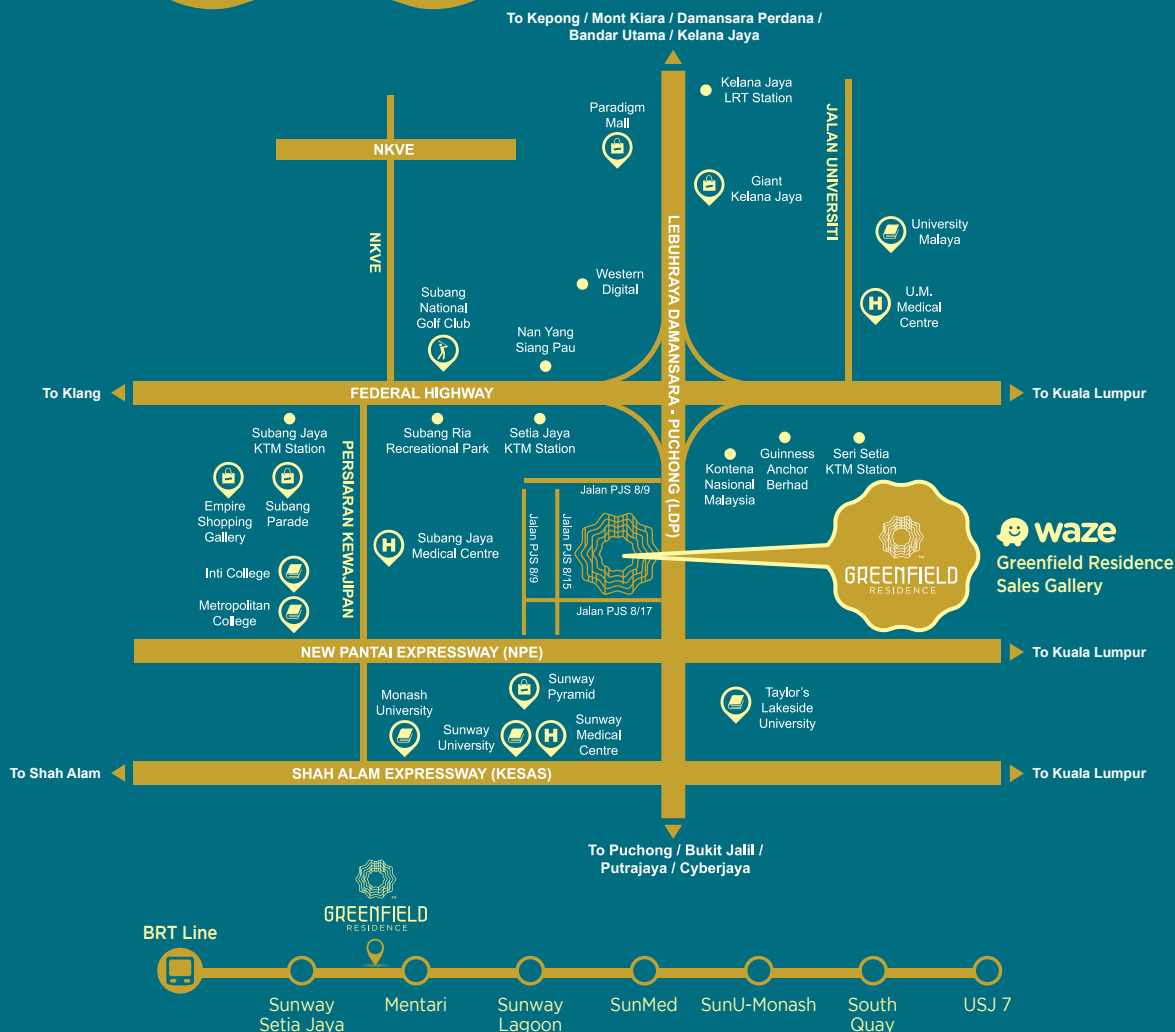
To Kepong / Mont Kiara / Damansara Perdana / Bandar Utama / Kelana Jaya

Kelana Jaya LRT Station

Paradigm Mall

JALAN UNIVERSITI

NKVE

Giant Kelana Jaya

University Malaya

NKVE

LEBUHRAYA DAMANSARA - PUCHONG (LDP)

Western Digital

U.M. Medical Centre

Subang National Golf Club

Nan Yang Siang Pau

To Klang

FEDERAL HIGHWAY

To Kuala Lumpur

Subang Jaya KTM Station

Subang Ria Recreational Park

Setia Jaya KTM Station

Kontena Nasional Malaysia

Guinness Anchor Berhad

Seri Setia KTM Station

PERSIARAN KEWAJIPAN

Empire Shopping Gallery

Subang Parade

Jalan PJS 8/9

Jalan PJS 8/9

Jalan PJS 8/15

Subang Jaya Medical Centre

GREENFIELD RESIDENCE

waze

Greenfield Residence Sales Gallery

Inti College

Metropolitan College

Jalan PJS 8/17

NEW PANTAI EXPRESSWAY (NPE)

To Kuala Lumpur

Monash University

Sunway Pyramid

Taylor's Lakeside University

Sunway University

Sunway Medical Centre

To Shah Alam

SHAH ALAM EXPRESSWAY (KESAS)

To Kuala Lumpur

To Puchong / Bukit Jalil / Putrajaya / Cyberjaya

GREENFIELD RESIDENCE

BRT Line

Sunway Setia Jaya

Mentari

Sunway Lagoon

SunMed

SunU-Monash

South Quay

USJ 7